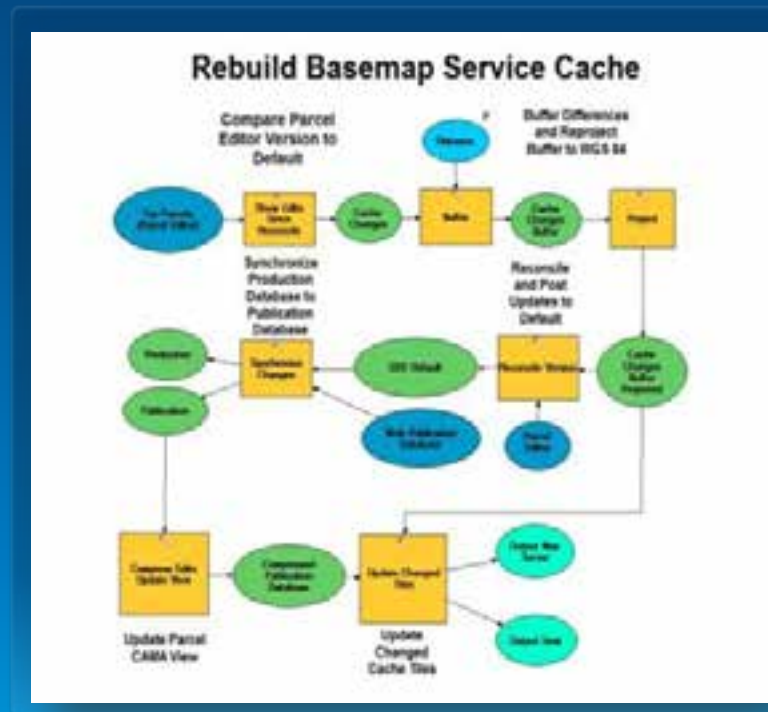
Rebuild Basemap Service Cache

Compare Parcel Editor Version to Default

Buffer Differences and Reproject Buffer to WGS 84

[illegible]

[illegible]

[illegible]

Cache Changes

Buffer

Cache Changes Buffer

Project

Synchronize Production Database to Publication Database

Reconcile and Post Updates to Default

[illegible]

Synchronize Changes

SDE Default

Reconcile Version

Cache Changes Buffer Projected

Publication

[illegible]

Parcel Editor

Compress Table Update View

Compressed Publication Database

Update Changed Tiles

Output Map Server

Output Tiles

Update Parcel CAMA View

Update Changed Cache Tiles